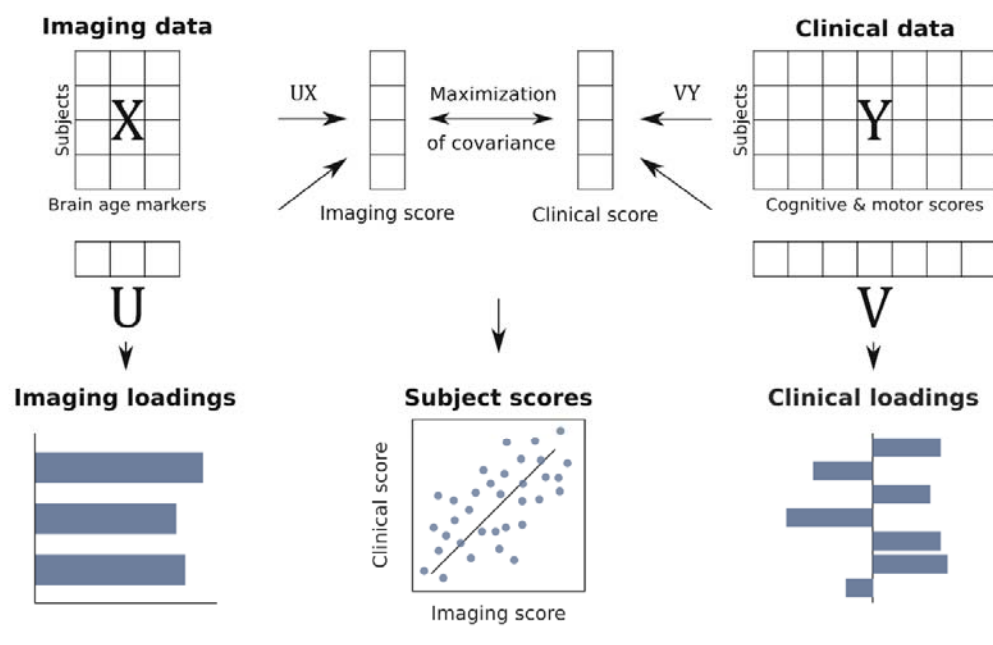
Imaging data

Subjects

X

Brain age markers

U

UX

Imaging score

Maximization of covariance

Clinical score

VY

Clinical data

Subjects

Y

Cognitive & motor scores

V

Imaging loadings

Subject scores

Clinical score

Imaging score

Clinical loadings